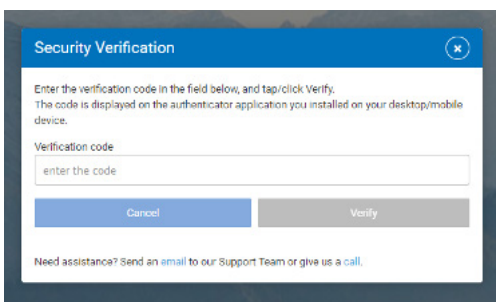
Security Verification

Enter the verification code in the field below, and tap/click Verify.
The code is displayed on the authenticator application you installed on your desktop/mobile device.

Verification code

enter the code

Cancel

Verify

Need assistance? Send an email to our Support Team or give us a call.